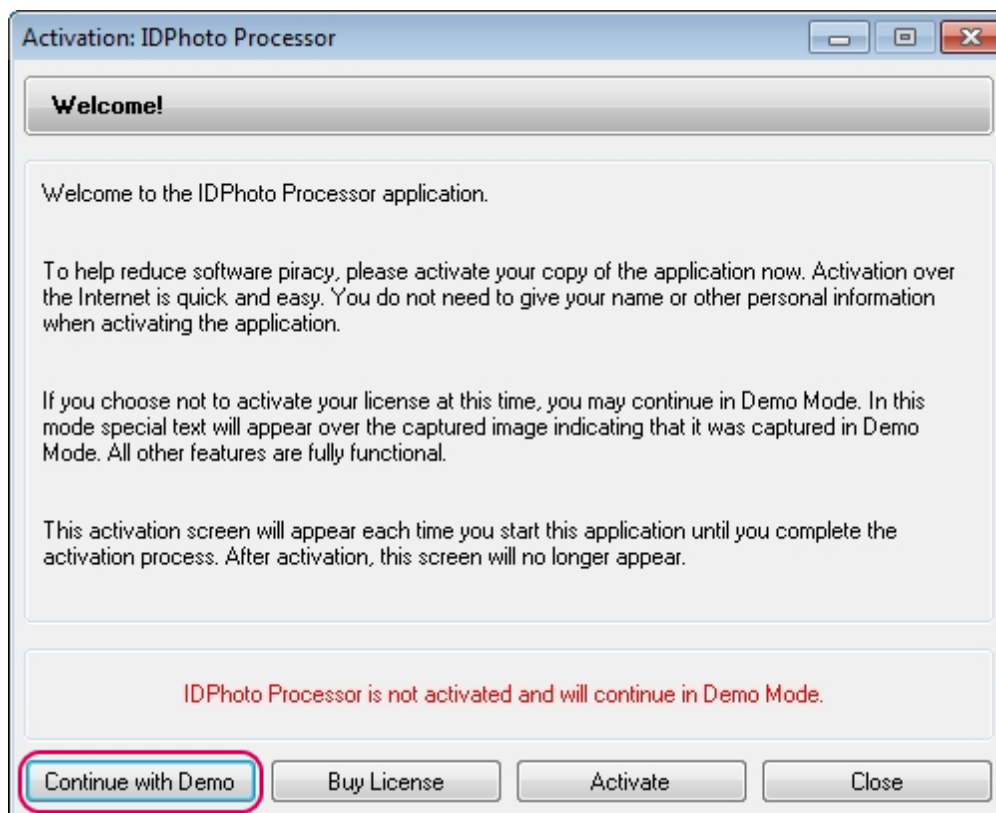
Activation: IDPhoto Processor

Welcome!

Welcome to the IDPhoto Processor application.

To help reduce software piracy, please activate your copy of the application now. Activation over the Internet is quick and easy. You do not need to give your name or other personal information when activating the application.

If you choose not to activate your license at this time, you may continue in Demo Mode. In this mode special text will appear over the captured image indicating that it was captured in Demo Mode. All other features are fully functional.

This activation screen will appear each time you start this application until you complete the activation process. After activation, this screen will no longer appear.

IDPhoto Processor is not activated and will continue in Demo Mode.

Continue with Demo
Buy License
Activate
Close